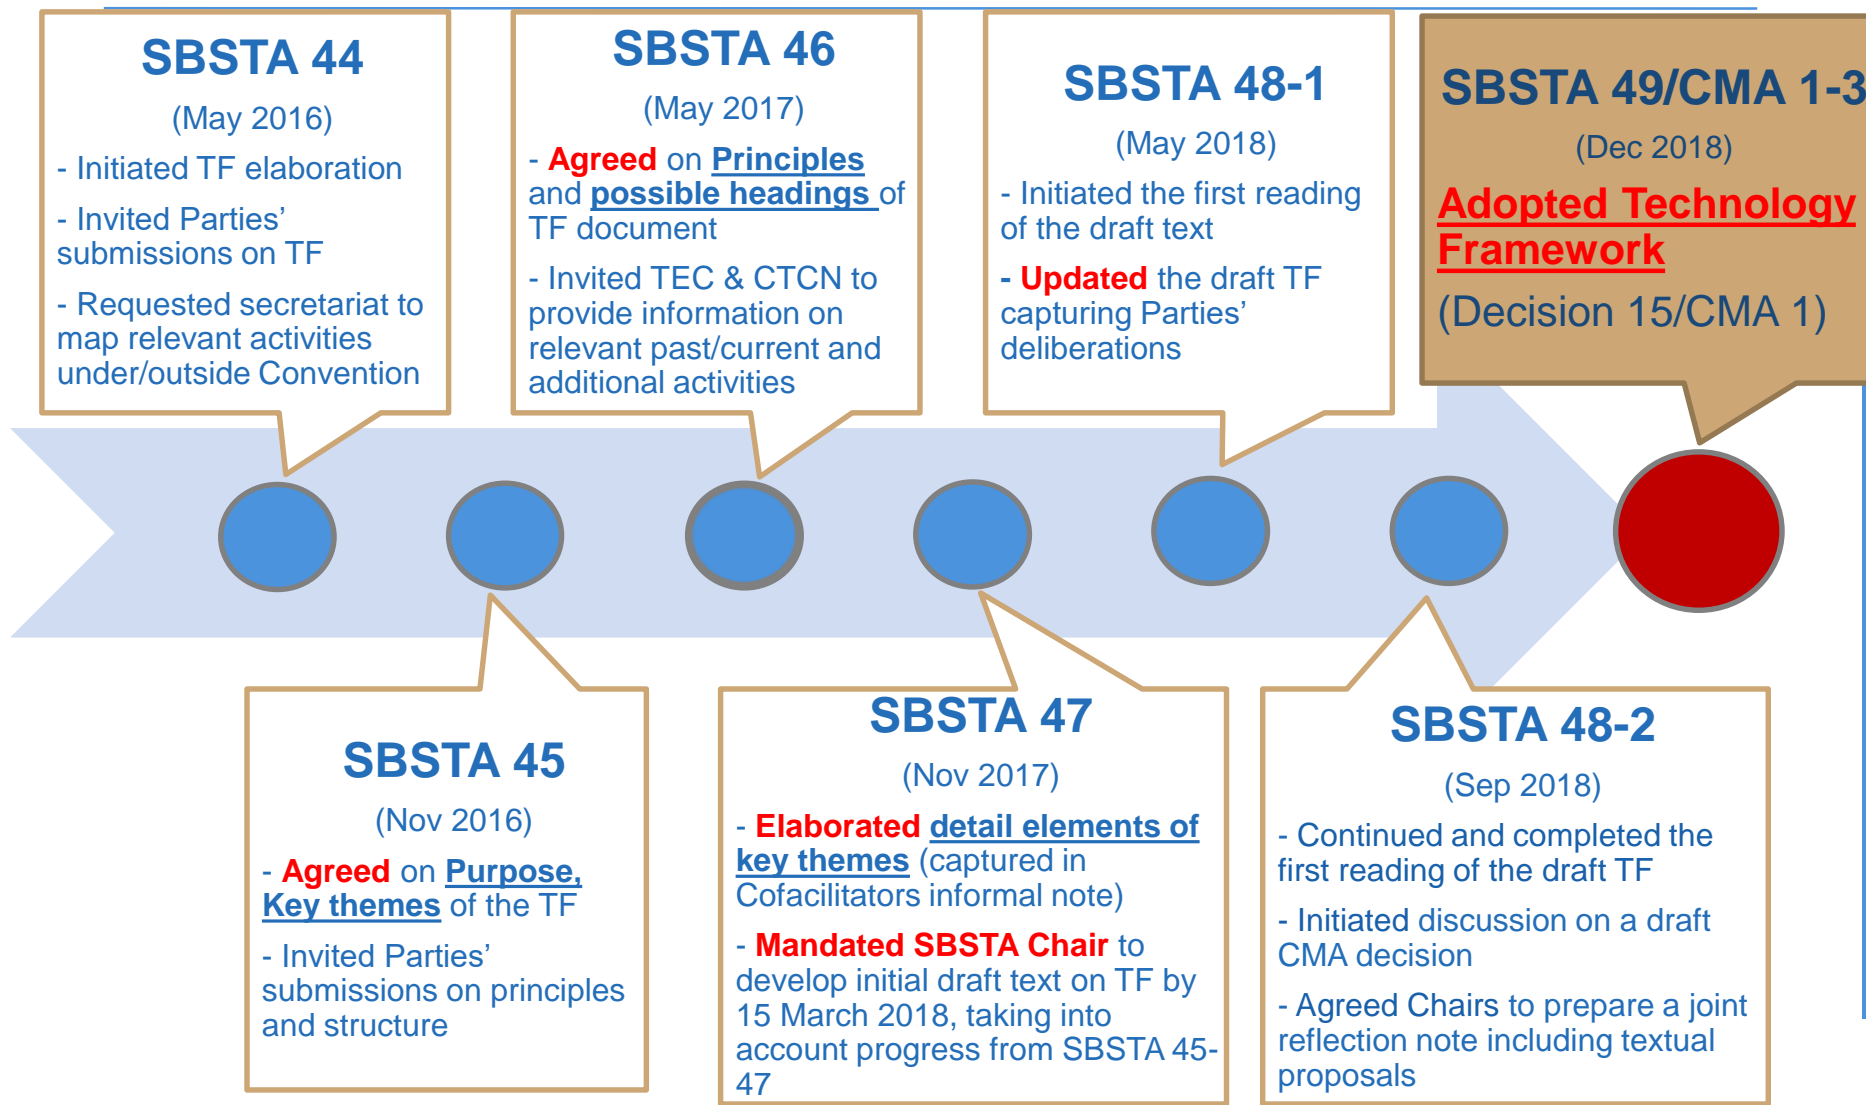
SBSTA 44

(May 2016)

- Initiated TF elaboration

- Invited Parties' submissions on TF

- Requested secretariat to map relevant activities under/outside Convention

SBSTA 46

(May 2017)

- Agreed on Principles and possible headings of TF document

- Invited TEC & CTCN to provide information on relevant past/current and additional activities

SBSTA 48-1

(May 2018)

- Initiated the first reading of the draft text

- Updated the draft TF capturing Parties' deliberations

SBSTA 49/CMA 1-3

(Dec 2018)

Adopted Technology Framework

(Decision 15/CMA 1)

SBSTA 45

(Nov 2016)

- Agreed on Purpose, Key themes of the TF

- Invited Parties' submissions on principles and structure

SBSTA 47

(Nov 2017)

- Elaborated detail elements of key themes (captured in Cofacilitators informal note)

- Mandated SBSTA Chair to develop initial draft text on TF by 15 March 2018, taking into account progress from SBSTA 45-47

SBSTA 48-2

(Sep 2018)

- Continued and completed the first reading of the draft TF

- Initiated discussion on a draft CMA decision

- Agreed Chairs to prepare a joint reflection note including textual proposals